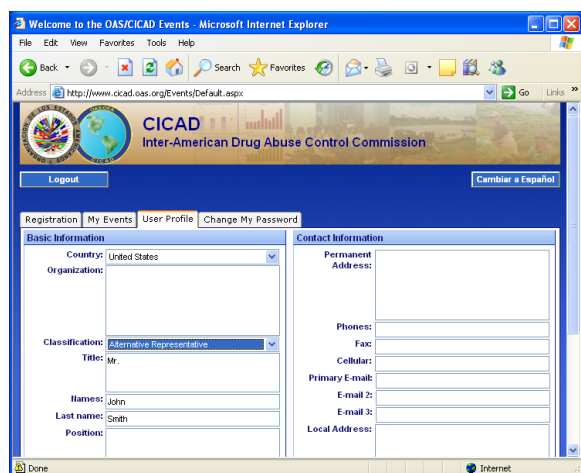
Welcome to the OAS/CICAD Events - Microsoft Internet Explorer

File Edit View Favorites Tools Help

Back Search Favorites

Address http://www.cicad.oas.org/Events/Default.aspx Go Links »

CICAD
Inter-American Drug Abuse Control Commission

Logout

Cambiar a Español

Registration | My Events | User Profile | Change My Password

Basic Information

Country: United States
Organization:
Classification: Alternative Representative
Title: Mr.
Names: John
Last name: Smith
Position:

Contact Information

Permanent Address:
Phones:
Fax:
Cellular:
Primary E-mail:
E-mail 2:
E-mail 3:
Local Address:

Done

Internet